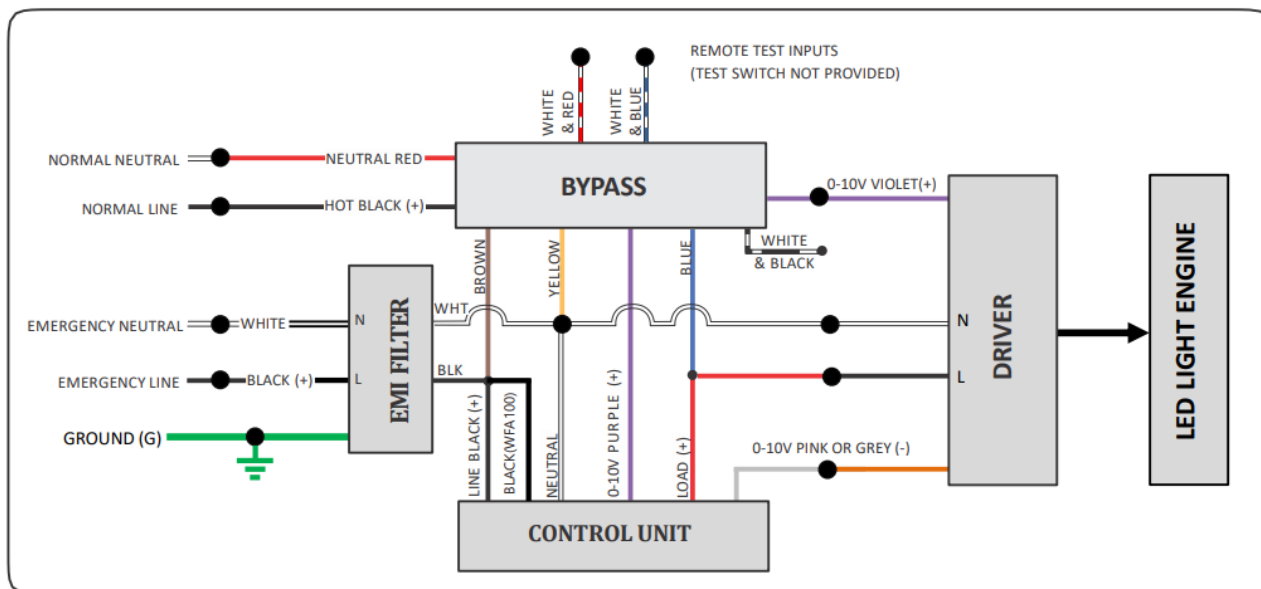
REMOTE TEST INPUTS
(TEST SWITCH NOT PROVIDED)

WHITE & RED

WHITE & BLUE

NORMAL NEUTRAL

NEUTRAL RED

BYPASS

NORMAL LINE

HOT BLACK (+)

0-10V VIOLET(+)

WHITE & BLACK

BROWN

YELLOW

BLUE

LED LIGHT ENGINE

EMERGENCY NEUTRAL

WHITE

N

EMI FILTER

WHT

N

DRIVER

EMERGENCY LINE

BLACK (+)

L

BLK

L

GROUND (G)

LINE BLACK (+)

BLACK(WFA100)

NEUTRAL

0-10V PURPLE (+)

LOAD (+)

0-10V PINK OR GREY (-)

CONTROL UNIT